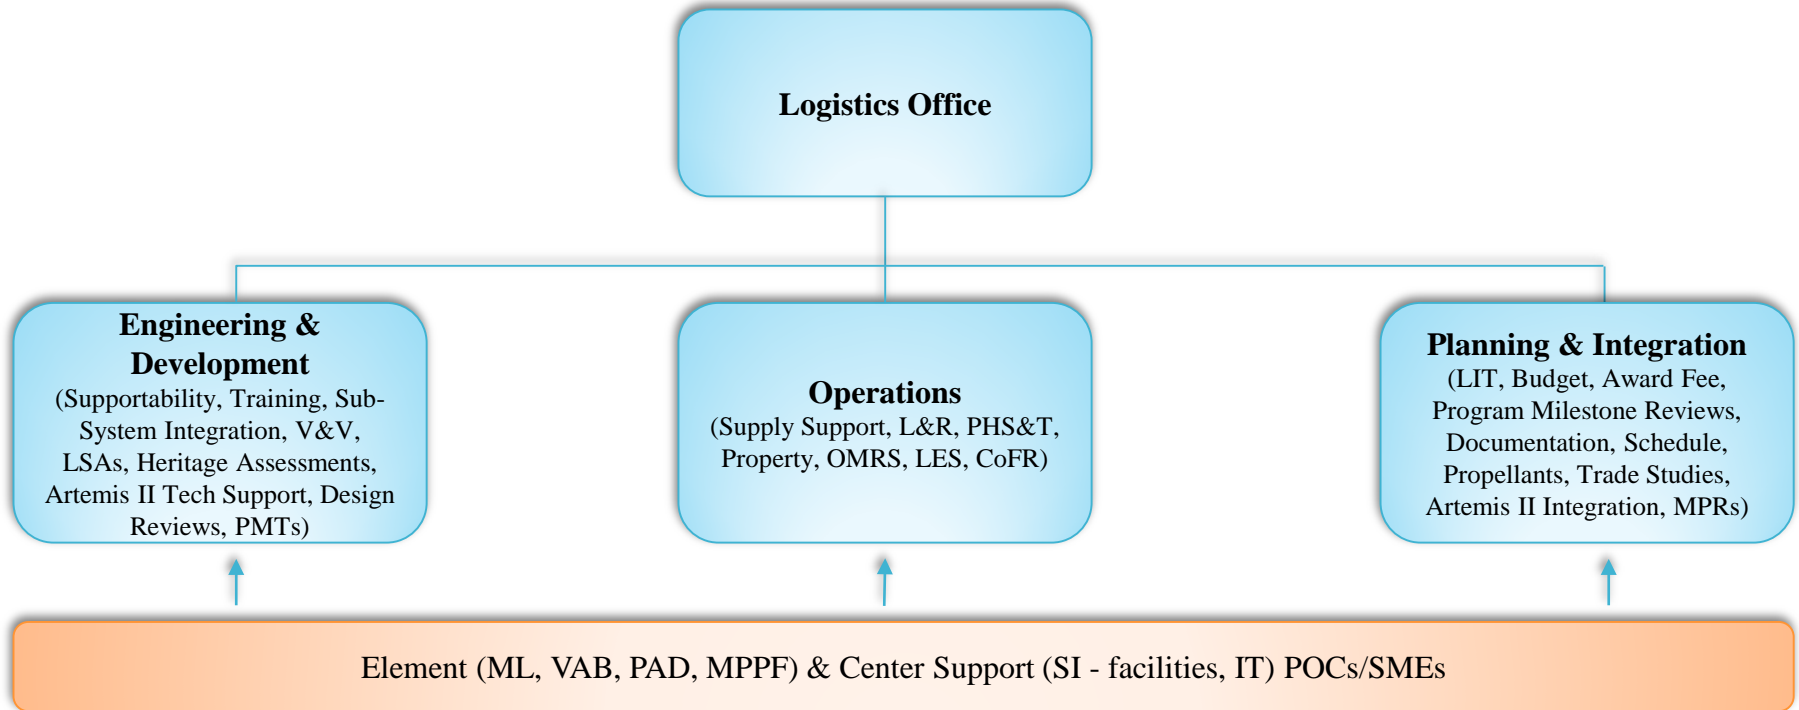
Logistics Office

Engineering & Development
(Supportability, Training, Sub-System Integration, V&V, LSAs, Heritage Assessments, Artemis II Tech Support, Design Reviews, PMTs)

Operations
(Supply Support, L&R, PHS&T, Property, OMRS, LES, CoFR)

Planning & Integration
(LIT, Budget, Award Fee, Program Milestone Reviews, Documentation, Schedule, Propellants, Trade Studies, Artemis II Integration, MPRs)

Element (ML, VAB, PAD, MPPF) & Center Support (SI - facilities, IT) POCs/SMEs